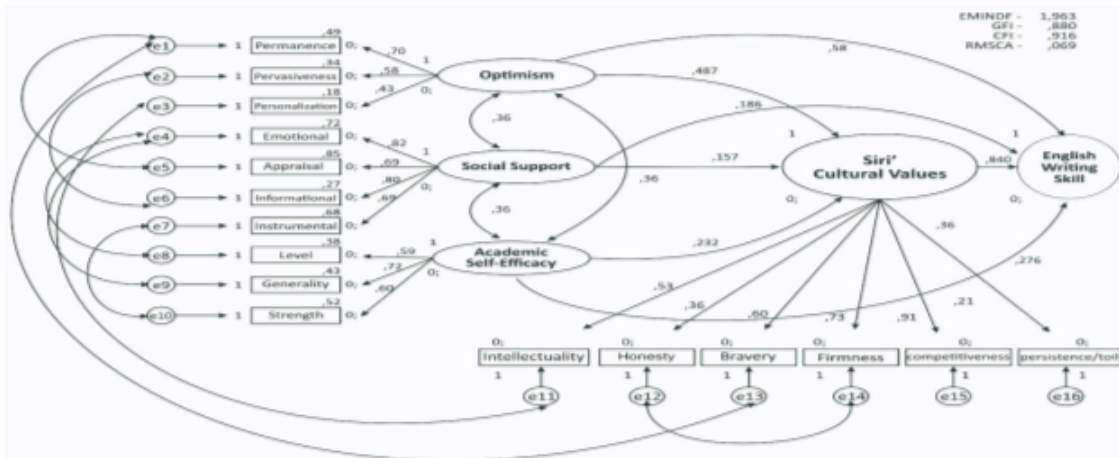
EMINDF - 1,963
GFI - ,880
CFI - ,916
RMSCA - ,069

e1 1 Permanence ,49 0;
e2 1 Pervasiveness ,34 0;
e3 1 Personalization ,18 0;
e4 1 Emotional ,72 0;
e5 1 Appraisal ,85 0;
e6 1 Informational ,27 0;
e7 1 Instrumental ,68 0;
e8 1 Level ,38 0;
e9 1 Generality ,43 0;
e10 1 Strength ,52 0;

,70
,58
,43
1
0;
Optimism

,82
,69
,80
,69
1
0;
Social Support

,59
,72
,60
1
0;
Academic Self-Efficacy

,36
,36
,36

,58
,487
,186
,157
,232
,276
1
1

Siri' Cultural Values
0;
,840
English Writing Skill
0;

,53
,36
,60
,73
,91
,36
,21

0; Intellectuality 1 e11
0; Honesty 1 e12
0; Bravery 1 e13
0; Firmness 1 e14
0; competitiveness 1 e15
0; persistence/toil 1 e16